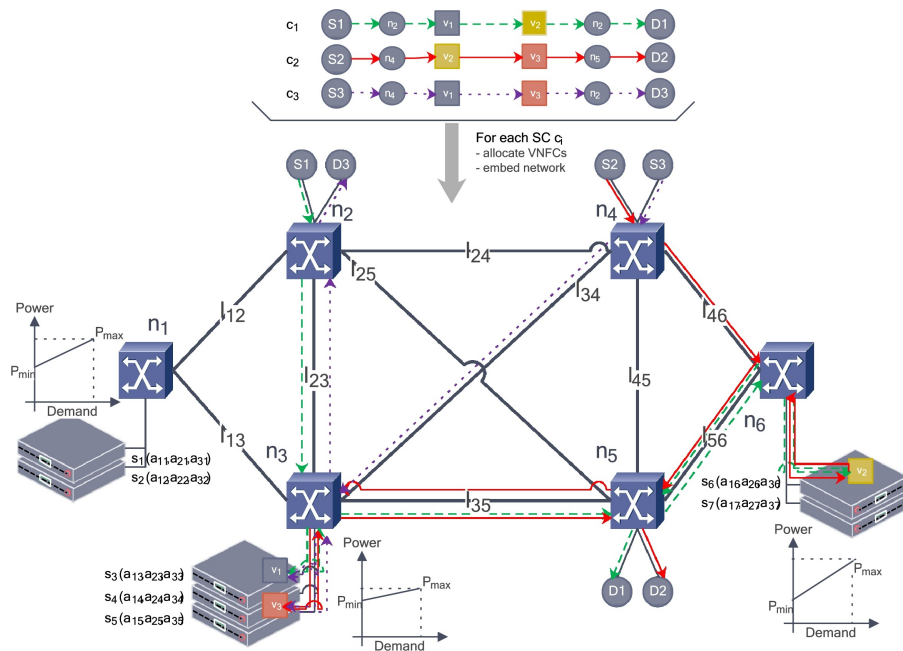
$c_1$ S1 $n_2$ $v_1$ $v_2$ $n_2$ D1

$c_2$ S2 $n_4$ $v_2$ $v_3$ $n_5$ D2

$c_3$ S3 $n_4$ $v_1$ $v_3$ $n_2$ D3

For each SC $c_i$
- allocate VNFCs
- embed network

S1 D3 $n_2$

S2 S3 $n_4$

$l_{24}$

$l_{25}$

$l_{34}$

$l_{12}$

$l_{46}$

Power $P_{max}$ $P_{min}$ Demand

$n_1$

$l_{23}$

$l_{45}$

$l_{13}$

$s_1(a_{11}a_{21}a_{31})$
$s_2(a_{12}a_{22}a_{32})$

$n_3$

$n_5$

$l_{56}$

$n_6$

$l_{35}$

$v_2$

$s_6(a_{16}a_{26}a_{36})$
$s_7(a_{17}a_{27}a_{37})$

Power $P_{max}$ $P_{min}$ Demand

$s_3(a_{13}a_{23}a_{33})$
$s_4(a_{14}a_{24}a_{34})$
$s_5(a_{15}a_{25}a_{35})$

$v_1$ $v_3$

Power $P_{max}$ $P_{min}$ Demand

D1 D2

Power $P_{max}$ $P_{min}$ Demand